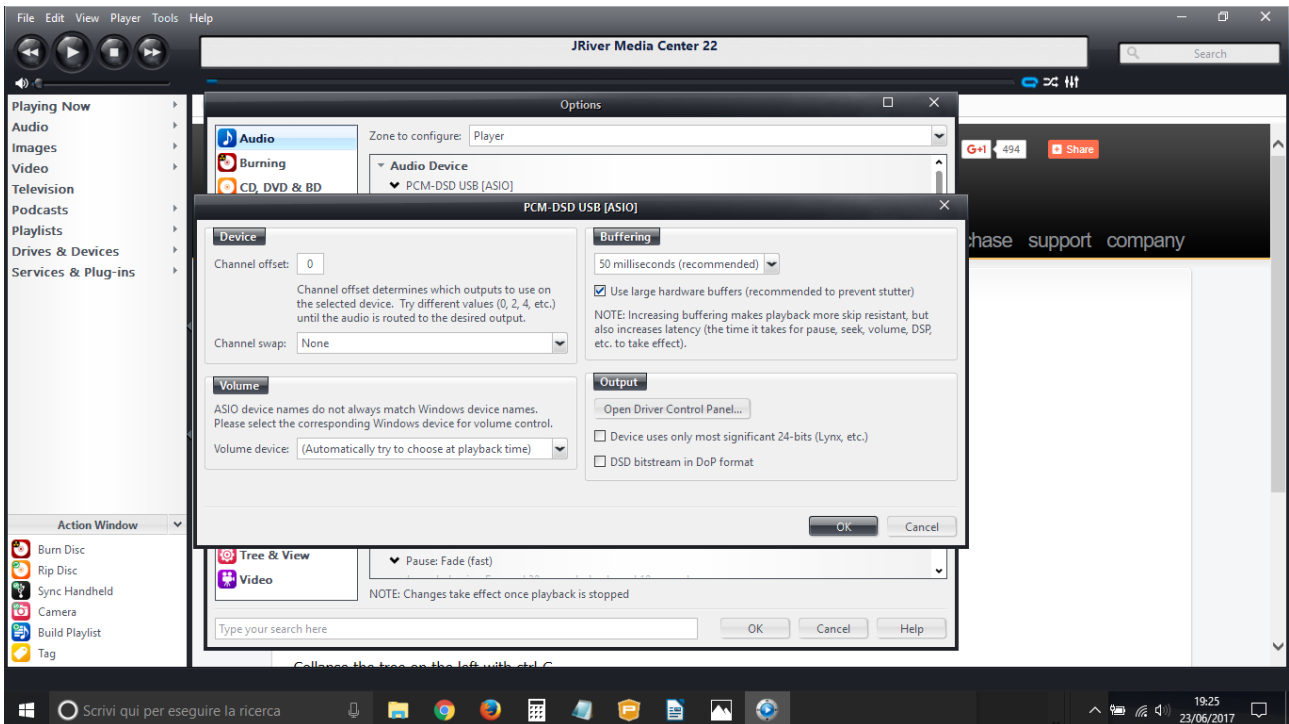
File Edit View Player Tools Help

JRiver Media Center 22

Search

Playing Now
Audio
Images
Video
Television
Podcasts
Playlists
Drives & Devices
Services & Plug-ins

Options

Audio
Burning
CD, DVD & BD

Zone to configure: Player

Audio Device
PCM-DSD USB [ASIO]

G+1 494 Share

chase support company

PCM-DSD USB [ASIO]

Device

Channel offset: 0

Channel offset determines which outputs to use on the selected device. Try different values (0, 2, 4, etc.) until the audio is routed to the desired output.

Channel swap: None

Volume

ASIO device names do not always match Windows device names. Please select the corresponding Windows device for volume control.

Volume device: (Automatically try to choose at playback time)

Buffering

50 milliseconds (recommended)

Use large hardware buffers (recommended to prevent stutter)

NOTE: Increasing buffering makes playback more skip resistant, but also increases latency (the time it takes for pause, seek, volume, DSP, etc. to take effect).

Output

Open Driver Control Panel...

Device uses only most significant 24-bits (Lynx, etc.)

DSD bitstream in DoP format

OK Cancel

Action Window

Burn Disc
Rip Disc
Sync Handheld
Camera
Build Playlist
Tag

Tree & View
Video

Pause: Fade (fast)

NOTE: Changes take effect once playback is stopped

Type your search here

OK Cancel Help

Collapse the tree on the left with ctrl-C

Scrivi qui per eseguire la ricerca

19:25
23/06/2017